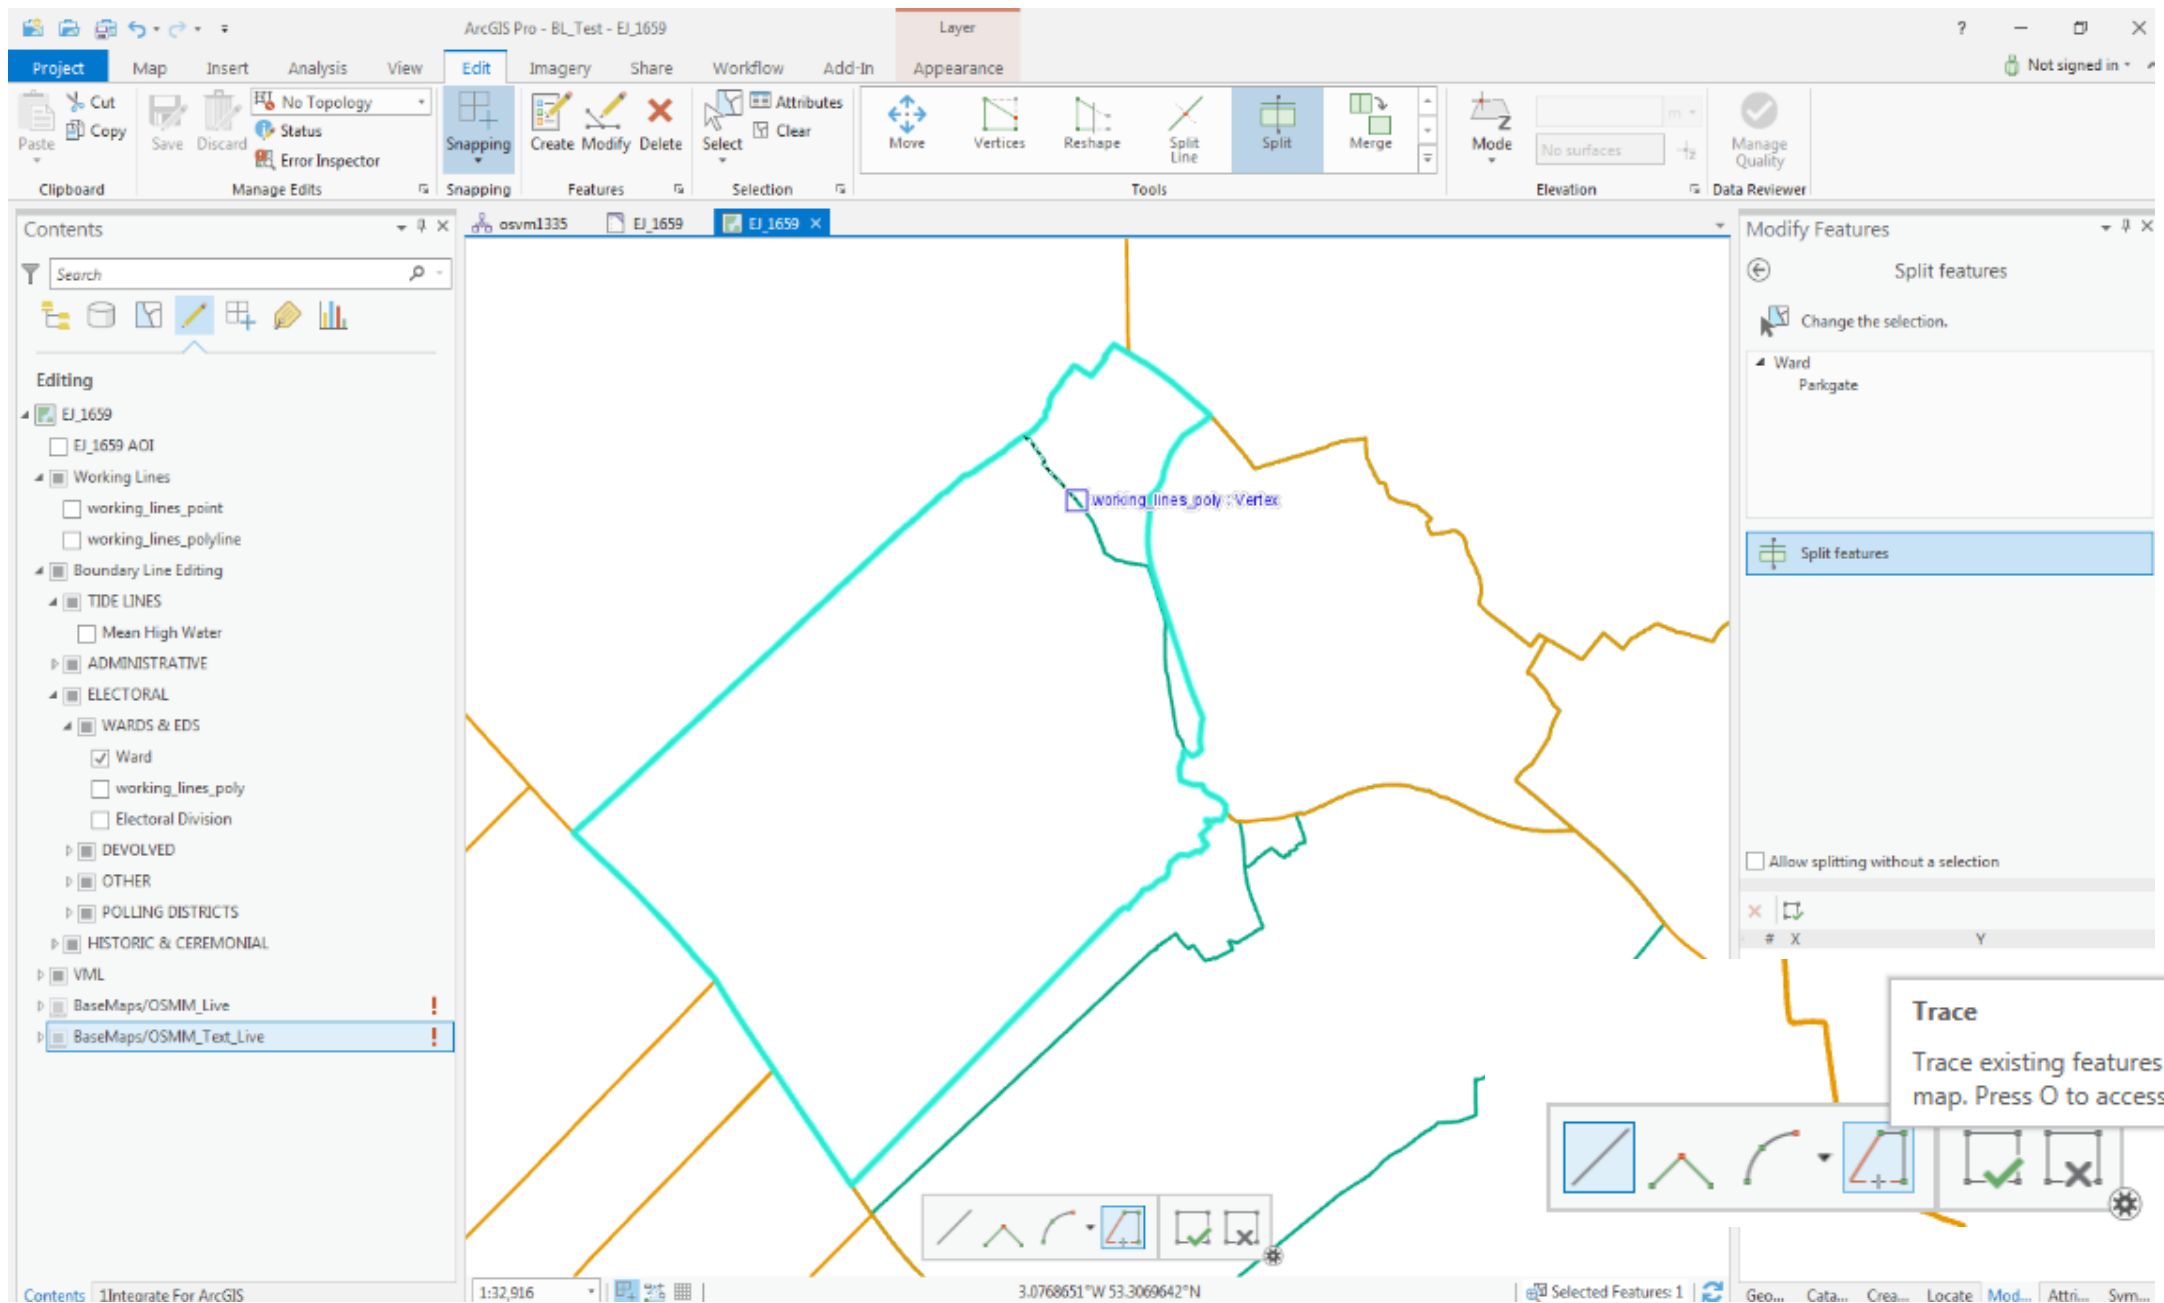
ArcGIS Pro - BL_Test - EJ_1659

Layer

?

Project Map Insert Analysis View Edit Imagery Share Workflow Add-In Appearance

Not signed in

Paste Cut Copy

Clipboard

Save Discard No Topology Status Error Inspector

Manage Edits

Snapping

Snapping

Create Modify Delete

Features

Select Attributes Clear

Selection

Move Vertices Reshape Split Line Split Merge

Tools

Mode No surfaces

Elevation

Manage Quality

Data Reviewer

Contents

Search

Editing

EJ_1659
EJ_1659 AOI
Working Lines
working_lines_point
working_lines_polyline
Boundary Line Editing
TIDE LINES
Mean High Water
ADMINISTRATIVE
ELECTORAL
WARDS & EDS
Ward
working_lines_poly
Electoral Division
DEVOLVED
OTHER
POLLING DISTRICTS
HISTORIC & CEREMONIAL
VML
BaseMaps/OSMM_Live
BaseMaps/OSMM_Text_Live

Contents 1Integrate For ArcGIS

osvm1335 EJ_1659 EJ_1659

working_lines_poly : Vertex

1:32,916

3.0768651°W 53.3069642°N

Selected Features: 1

Modify Features

Split features

Change the selection.

Ward
Parkgate

Split features

Allow splitting without a selection

# X Y

Trace

Trace existing features map. Press O to access

Geo... Cata... Crea... Locate Mod... Attri... Sym...